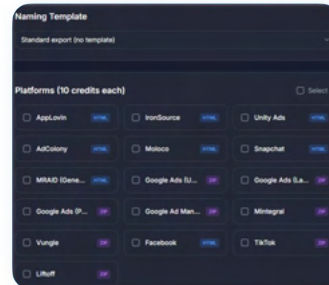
Naming Template

Standard export (no template)

Platforms (10 credits each)

Select

AppLovin HTML
IronSource HTML
Unity Ads HTML
AdColony HTML
Moloco HTML
Snapchat HTML
MRAID (Gene... HTML
Google Ads (U... ZIP
Google Ads (La... ZIP
Google Ads (P... ZIP
Google Ad Man... ZIP
Mintegral ZIP
Vungle ZIP
Facebook HTML
TikTok ZIP
Liftoff ZIP